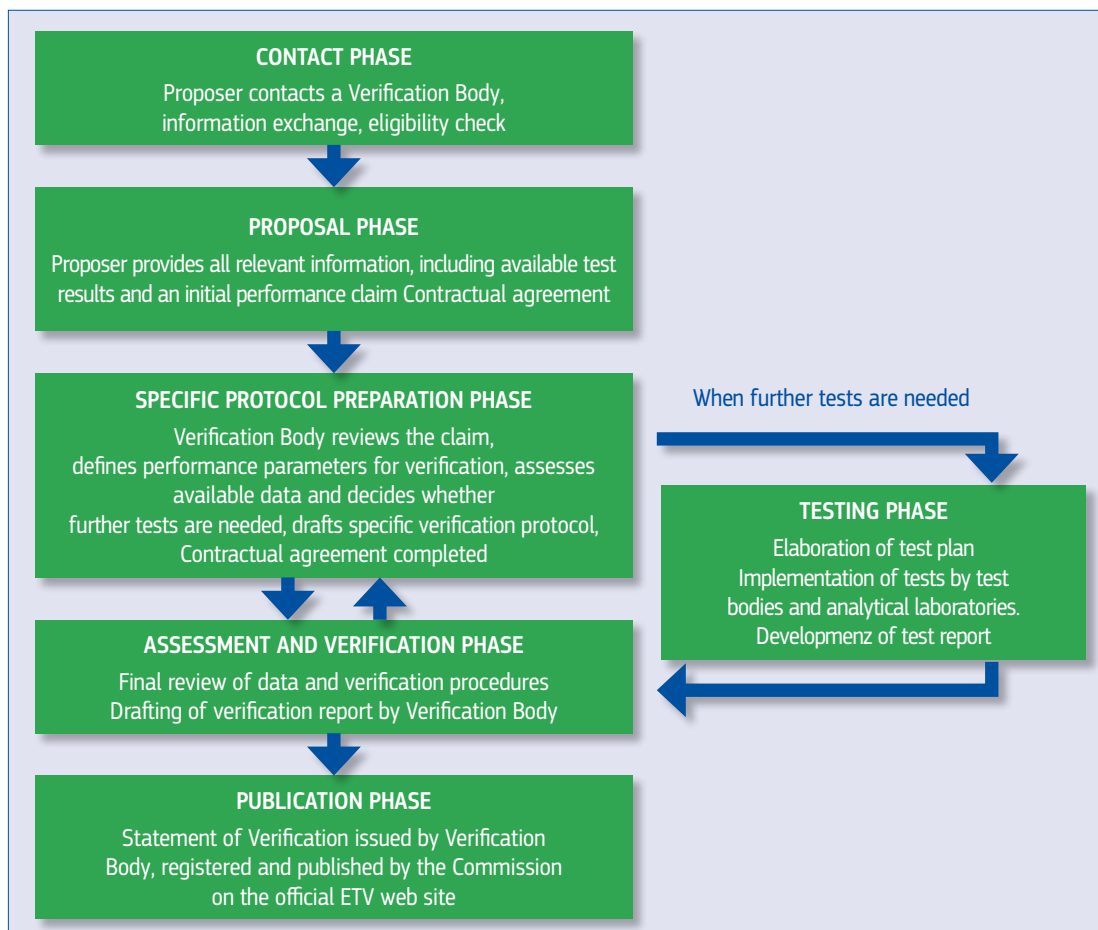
CONTACT PHASE
Proposer contacts a Verification Body, information exchange, eligibility check

PROPOSAL PHASE
Proposer provides all relevant information, including available test results and an initial performance claim Contractual agreement

SPECIFIC PROTOCOL PREPARATION PHASE
Verification Body reviews the claim, defines performance parameters for verification, assesses available data and decides whether further tests are needed, drafts specific verification protocol, Contractual agreement completed

When further tests are needed

TESTING PHASE
Elaboration of test plan
Implementation of tests by test bodies and analytical laboratories.
Developmenz of test report

ASSESSMENT AND VERIFICATION PHASE
Final review of data and verification procedures
Drafting of verification report by Verification Body

PUBLICATION PHASE
Statement of Verification issued by Verification Body, registered and published by the Commission on the official ETV web site